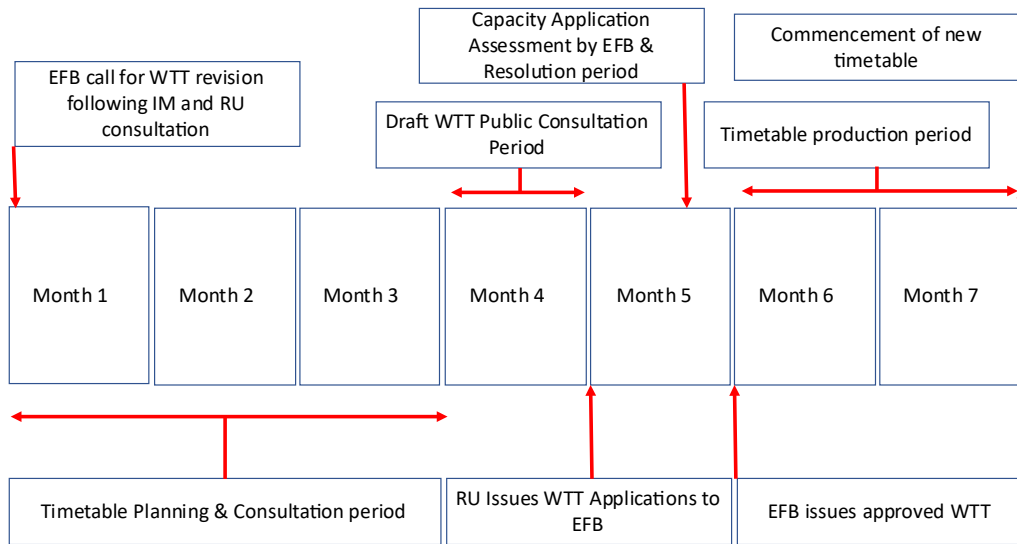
Capacity Application Assessment by EFB & Resolution period

Commencement of new timetable

EFB call for WTT revision following IM and RU consultation

Draft WTT Public Consultation Period

Timetable production period

Month 1

Month 2

Month 3

Month 4

Month 5

Month 6

Month 7

Timetable Planning & Consultation period

RU Issues WTT Applications to EFB

EFB issues approved WTT